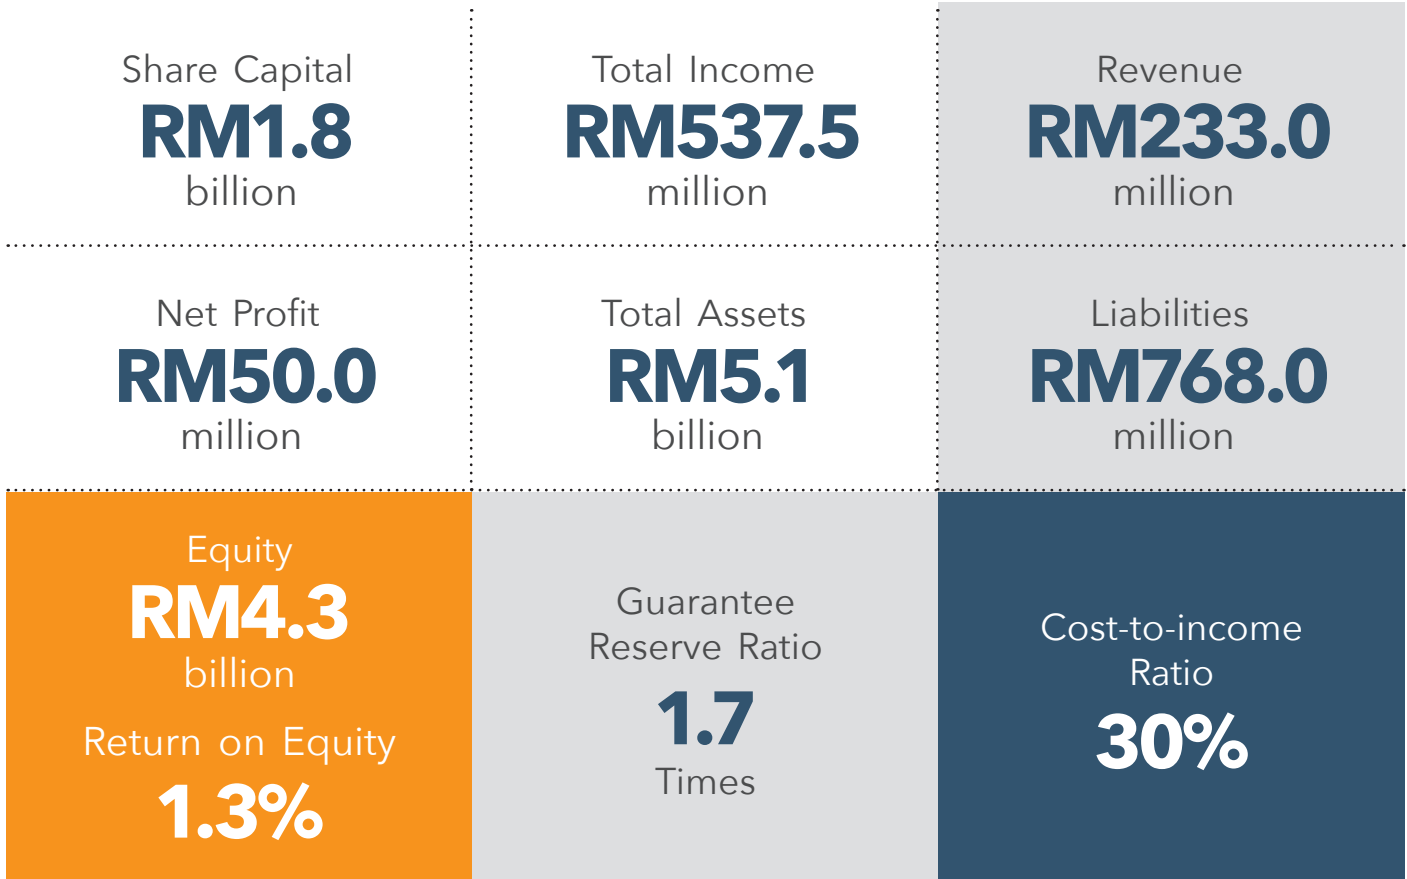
Share Capital
RM1.8
billion

Total Income
RM537.5
million

Revenue
RM233.0
million

Net Profit
RM50.0
million

Total Assets
RM5.1
billion

Liabilities
RM768.0
million

Equity
RM4.3
billion

Return on Equity
1.3%

Guarantee Reserve Ratio
1.7
Times

Cost-to-income Ratio
30%